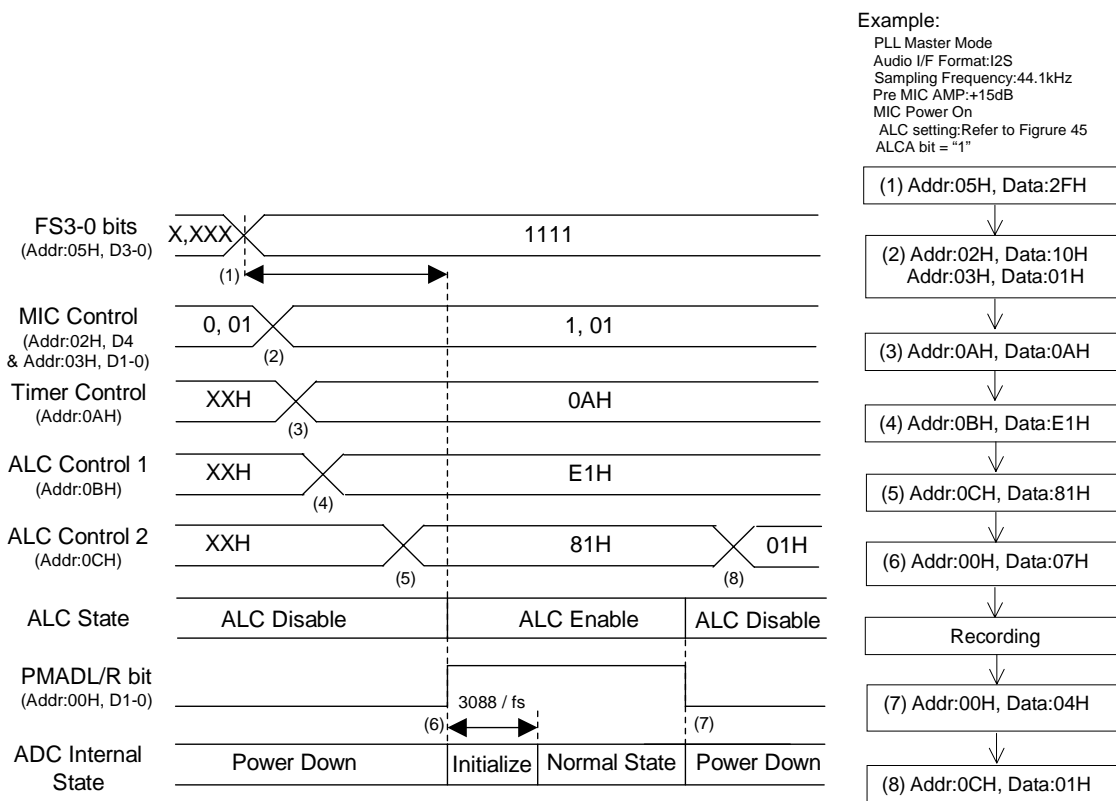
Example:
PLL Master Mode
Audio I/F Format:I2S
Sampling Frequency:44.1kHz
Pre MIC AMP:+15dB
MIC Power On
ALC setting:Refer to Figrure 45
ALCA bit = "1"

(1) Addr:05H, Data:2FH

(2) Addr:02H, Data:10H
Addr:03H, Data:01H

(3) Addr:0AH, Data:0AH

(4) Addr:0BH, Data:E1H

(5) Addr:0CH, Data:81H

(6) Addr:00H, Data:07H

Recording

(7) Addr:00H, Data:04H

(8) Addr:0CH, Data:01H

FS3-0 bits
(Addr:05H, D3-0)
X,XXX
1111
(1)

MIC Control
(Addr:02H, D4 & Addr:03H, D1-0)
0, 01
1, 01
(2)

Timer Control
(Addr:0AH)
XXH
0AH
(3)

ALC Control 1
(Addr:0BH)
XXH
E1H
(4)

ALC Control 2
(Addr:0CH)
XXH
81H
01H
(5)
(8)

ALC State
ALC Disable
ALC Enable
ALC Disable

PMADL/R bit
(Addr:00H, D1-0)
3088 / fs
(6)
(7)

ADC Internal State
Power Down
Initialize
Normal State
Power Down